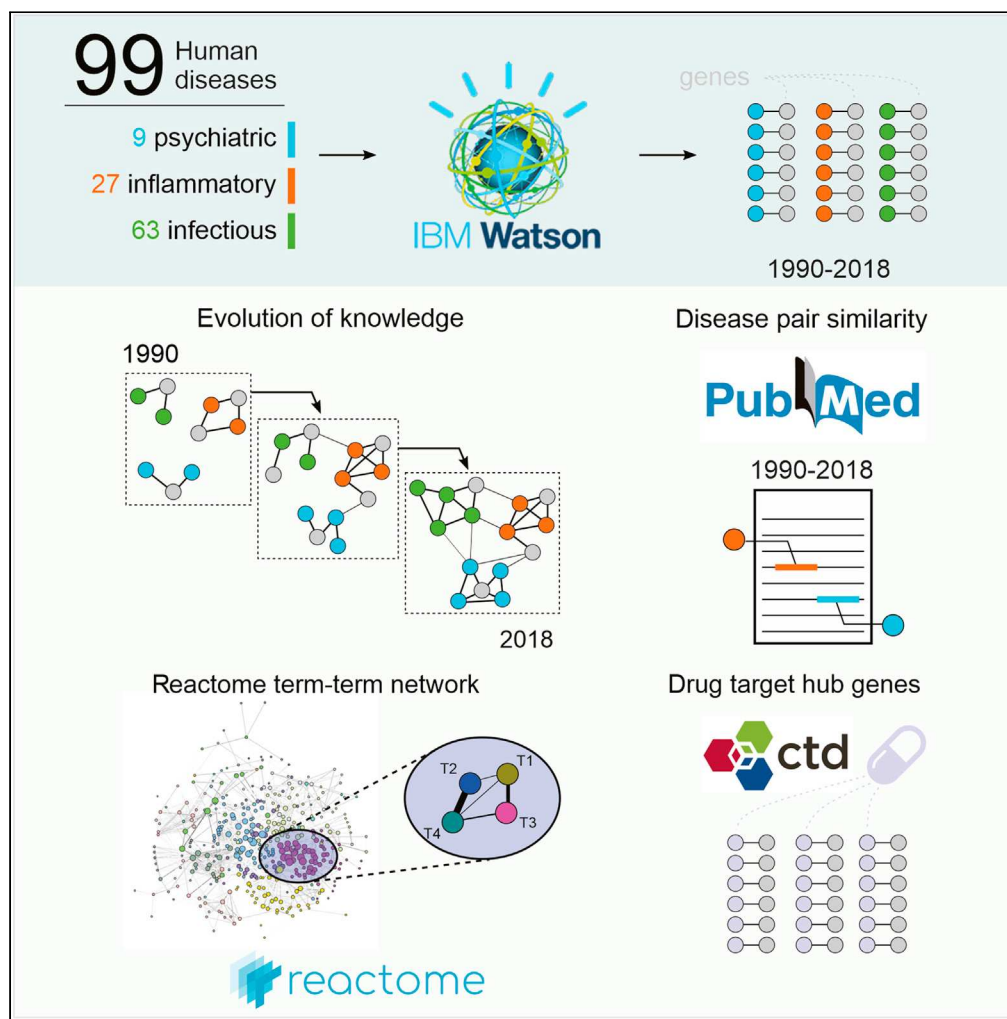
99 Human diseases

9 psychiatric
27 inflammatory
63 infectious

IBM Watson

genes

1990-2018

Evolution of knowledge

1990

2018

Disease pair similarity

PubMed

1990-2018

Reactome term-term network

T1
T2
T3
T4

reactome

Drug target hub genes

ctd